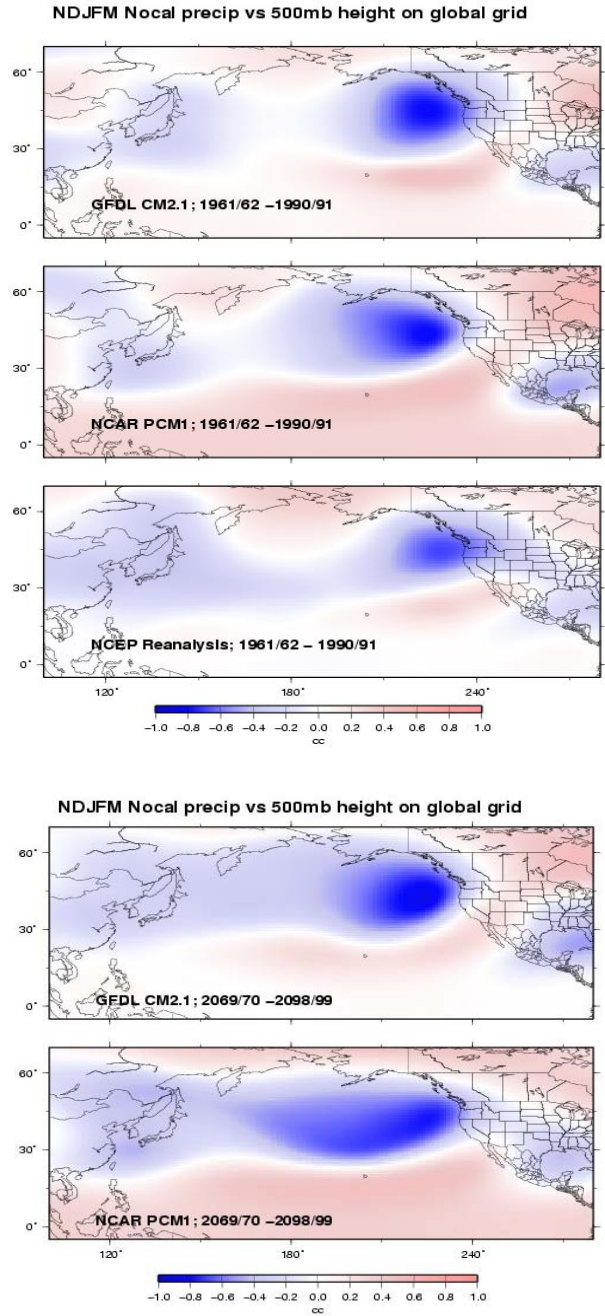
NDJFM Nocal precip vs 500mb height on global grid

60°
30°
0°
GFDL CM2.1; 1961/62 –1990/91

60°
30°
0°
NCAR PCM1; 1961/62 –1990/91

60°
30°
0°
NCEP Reanalysis; 1961/62 – 1990/91

120° 180° 240°

−1.0 −0.8 −0.6 −0.4 −0.2 0.0 0.2 0.4 0.6 0.8 1.0
cc

NDJFM Nocal precip vs 500mb height on global grid

60°
30°
0°
GFDL CM2.1; 2069/70 –2098/99

60°
30°
0°
NCAR PCM1; 2069/70 –2098/99

120° 180° 240°

−1.0 −0.8 −0.6 −0.4 −0.2 0.0 0.2 0.4 0.6 0.8 1.0
cc